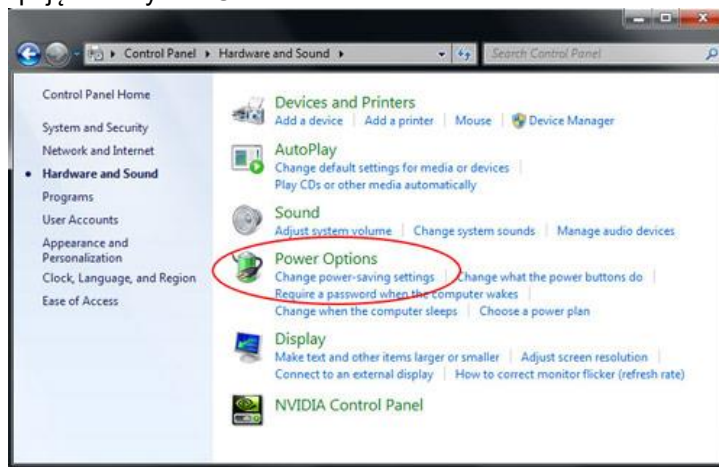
Control Panel ▸ Hardware and Sound ▸

Search Control Panel

Control Panel Home

System and Security

Network and Internet

• Hardware and Sound

Programs

User Accounts

Appearance and Personalization

Clock, Language, and Region

Ease of Access

Devices and Printers

Add a device | Add a printer | Mouse | Device Manager

AutoPlay

Change default settings for media or devices

Play CDs or other media automatically

Sound

Adjust system volume | Change system sounds | Manage audio devices

Power Options

Change power-saving settings | Change what the power buttons do | Require a password when the computer wakes | Change when the computer sleeps | Choose a power plan

Display

Make text and other items larger or smaller | Adjust screen resolution | Connect to an external display | How to correct monitor flicker (refresh rate)

NVIDIA Control Panel